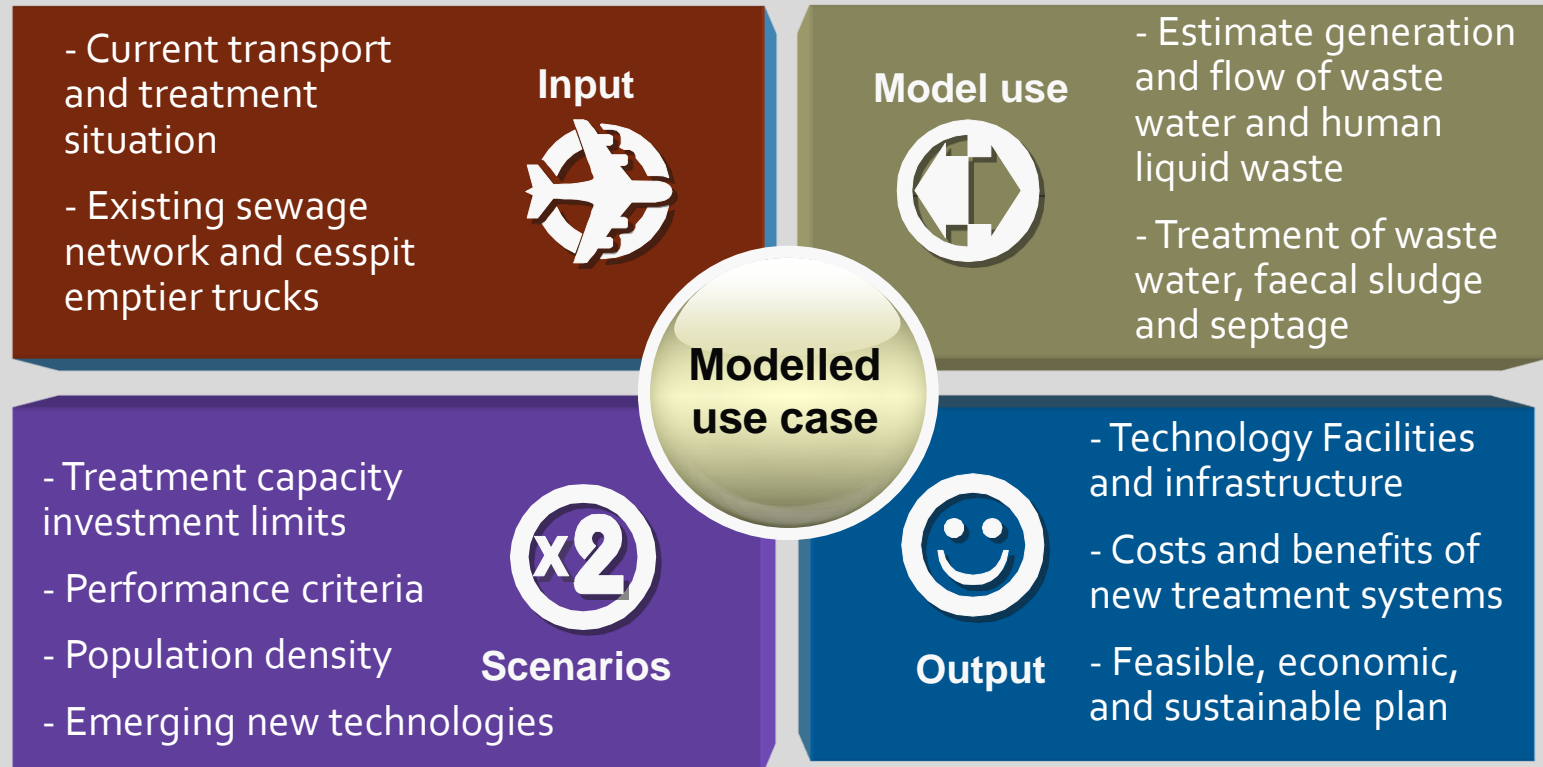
- Current transport and treatment situation

- Existing sewage network and cesspit emptier trucks

Input

Model use

- Estimate generation and flow of waste water and human liquid waste

- Treatment of waste water, faecal sludge and septage

Modelled use case

- Treatment capacity investment limits

- Performance criteria

- Population density

- Emerging new technologies

x2

Scenarios

- Technology Facilities and infrastructure

- Costs and benefits of new treatment systems

- Feasible, economic, and sustainable plan

Output